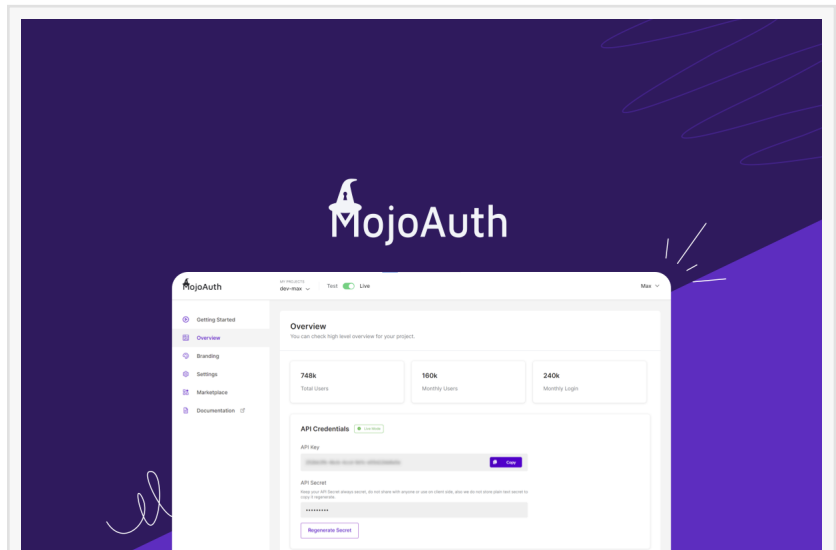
MojoAuth

MojoAuth

MY PROJECTS
dev-max

Test Live

Max

Getting Started
Overview
Branding
Settings
Marketplace
Documentation

Overview
You can check high level overview for your project.

748k
Total Users

160k
Monthly Users

240k
Monthly Login

API Credentials
Live Mode

API Key
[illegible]
Copy

API Secret
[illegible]
••••••••••

Regenerate Secret